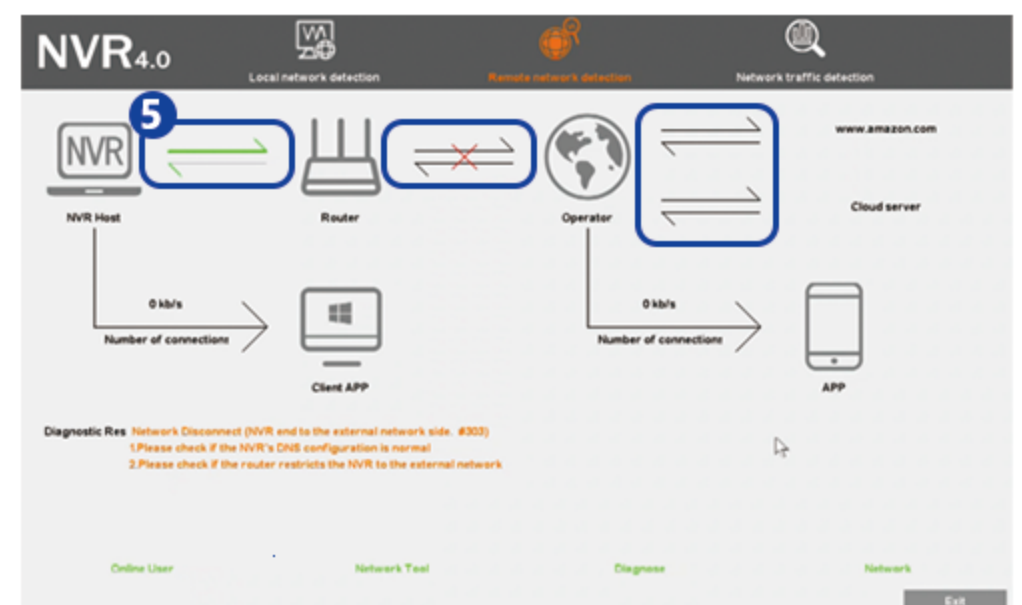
NVR4.0

Local network detection

Remote network detection

Network traffic detection

5

NVR

www.amazon.com

NVR Host

Router

Operator

Cloud server

0 kb/s

Number of connections

0 kb/s

Number of connections

Client APP

APP

Diagnostic Res Network Disconnect (NVR end to the external network side. #303)

1.Please check if the NVR's DNS configuration is normal

2.Please check if the router restricts the NVR to the external network

Online User

Network Tool

Diagnose

Network

Exit